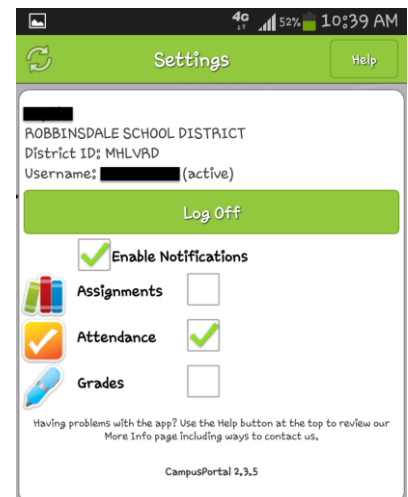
4G 52% 10:39 AM

Settings

Help

ROBBINSDALE SCHOOL DISTRICT
District ID: MHLVRD
Username: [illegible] (active)

Log Off

Enable Notifications

Assignments

Attendance

Grades

Having problems with the app? Use the Help button at the top to review our More Info page including ways to contact us.

CampusPortal 2.3.5